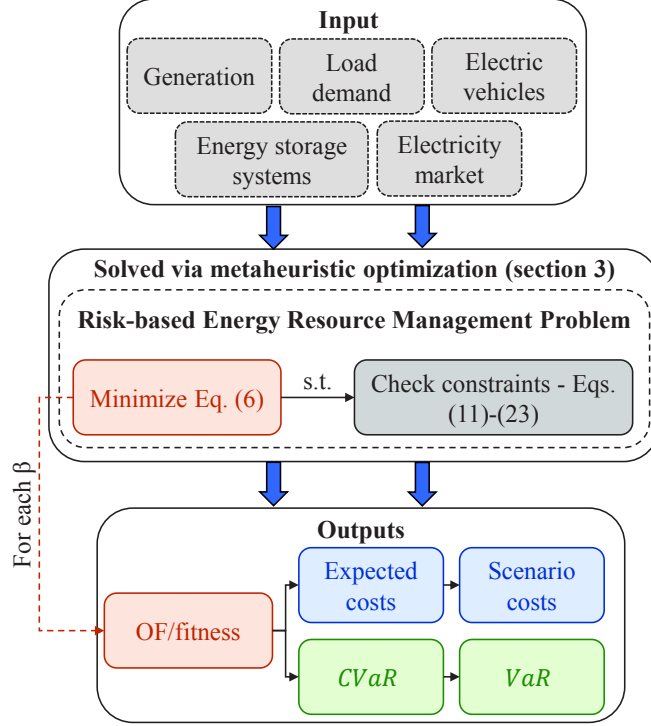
Input

Generation

Load demand

Electric vehicles

Energy storage systems

Electricity market

Solved via metaheuristic optimization (section 3)

Risk-based Energy Resource Management Problem

Minimize Eq. (6)

s.t.

Check constraints - Eqs. (11)-(23)

For each β

Outputs

OF/fitness

Expected costs

Scenario costs

$CVaR$

$VaR$